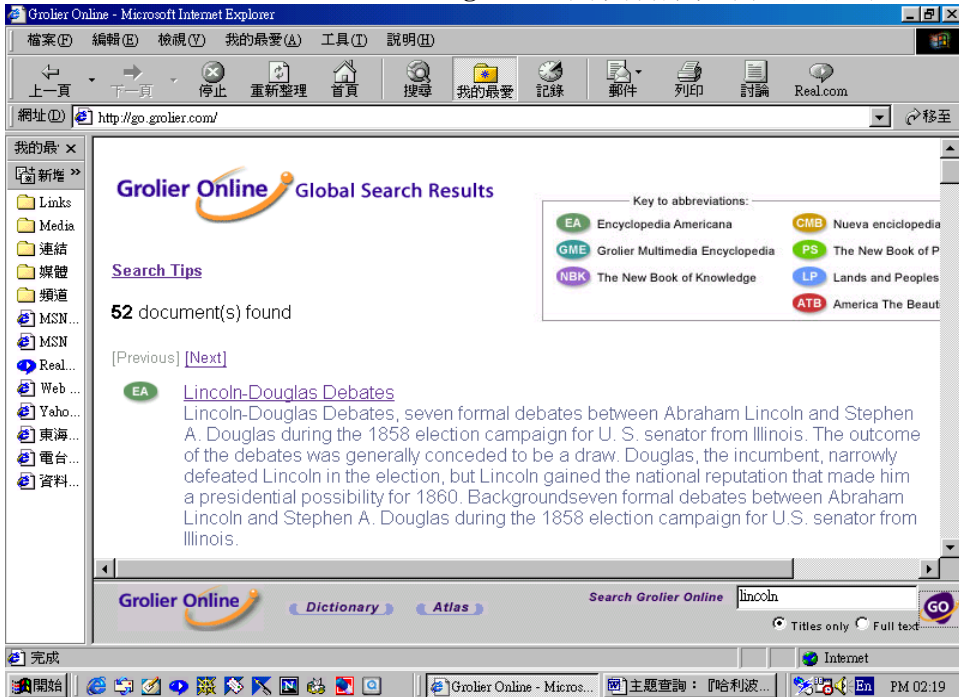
Grolier Online - Microsoft Internet Explorer

檔案(F) 編輯(E) 檢視(V) 我的最愛(A) 工具(T) 說明(H)

上一頁 下一頁 停止 重新整理 首頁 搜尋 我的最愛 記錄 郵件 列印 討論 Real.com

網址(D) http://go.grolier.com/ 移至

我的最 ×
新增 »
Links
Media
連結
媒體
頻道
MSN...
MSN
Real...
Web ...
Yaho...
東海...
電台...
資料...

Grolier Online Global Search Results

Key to abbreviations:

EA Encyclopedia Americana
GME Grolier Multimedia Encyclopedia
NBK The New Book of Knowledge
CMB Nueva enciclopedia
PS The New Book of P
LP Lands and Peoples
ATB America The Beaut

Search Tips

52 document(s) found

[Previous] [Next]

EA Lincoln-Douglas Debates
Lincoln-Douglas Debates, seven formal debates between Abraham Lincoln and Stephen A. Douglas during the 1858 election campaign for U. S. senator from Illinois. The outcome of the debates was generally conceded to be a draw. Douglas, the incumbent, narrowly defeated Lincoln in the election, but Lincoln gained the national reputation that made him a presidential possibility for 1860. Backgroundseven formal debates between Abraham Lincoln and Stephen A. Douglas during the 1858 election campaign for U.S. senator from Illinois.

Grolier Online Dictionary Atlas Search Grolier Online lincoln GO
Titles only Full text

完成 Internet

開始 Grolier Online - Micros... 主題查詢：『哈利波... En PM 02:19